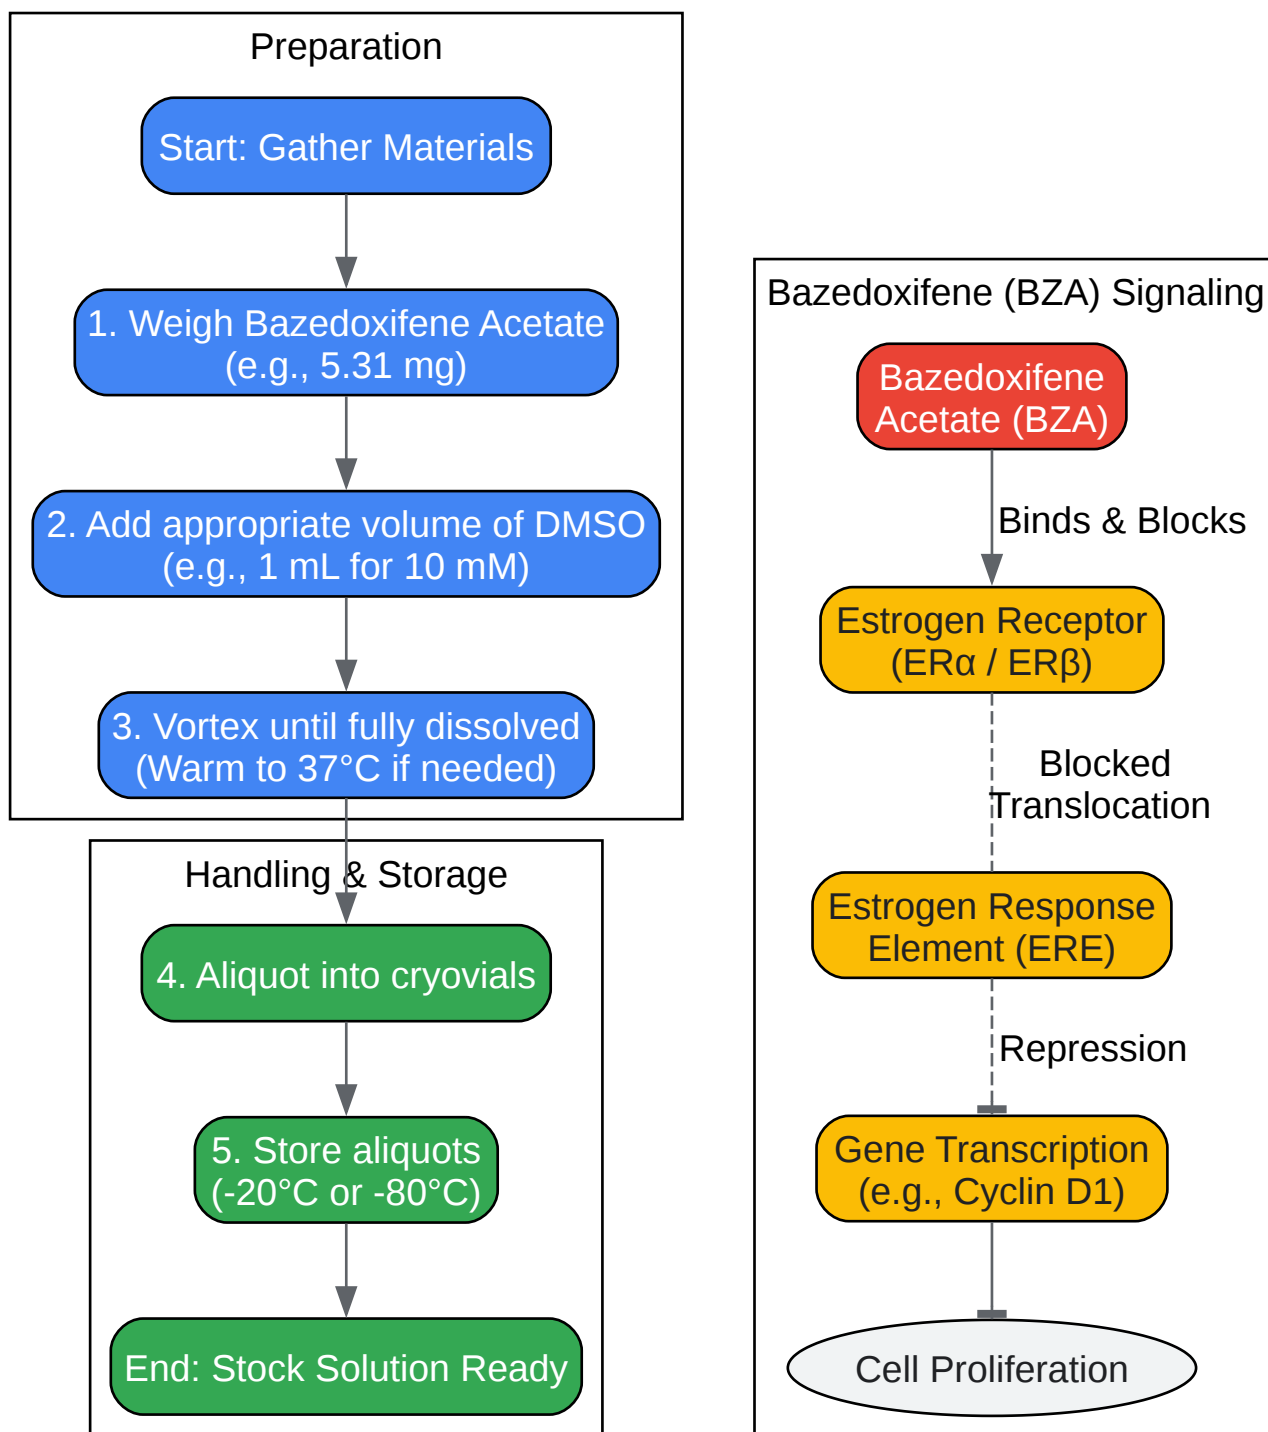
Preparation

Start: Gather Materials

1. Weigh Bazedoxifene Acetate (e.g., 5.31 mg)

2. Add appropriate volume of DMSO (e.g., 1 mL for 10 mM)

3. Vortex until fully dissolved (Warm to 37°C if needed)

Handling & Storage

4. Aliquot into cryovials

5. Store aliquots (-20°C or -80°C)

End: Stock Solution Ready

Bazedoxifene (BZA) Signaling

Bazedoxifene Acetate (BZA)

Binds & Blocks

Estrogen Receptor (ERα / ERβ)

Blocked Translocation

Estrogen Response Element (ERE)

Repression

Gene Transcription (e.g., Cyclin D1)

Cell Proliferation